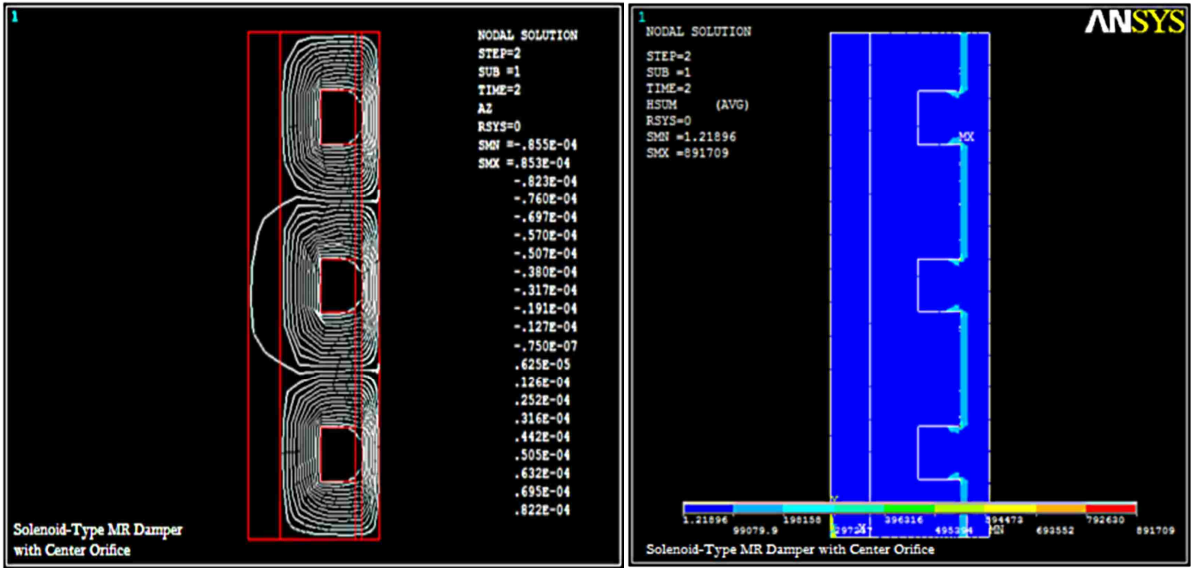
1

NODAL SOLUTION
STEP=2
SUB =1
TIME=2
AZ
RSYS=0
SMN =-.855E-04
SMX =.853E-04
-.823E-04
-.760E-04
-.697E-04
-.570E-04
-.507E-04
-.380E-04
-.317E-04
-.191E-04
-.127E-04
-.750E-07
.625E-05
.126E-04
.252E-04
.316E-04
.442E-04
.505E-04
.632E-04
.695E-04
.822E-04

Solenoid-Type MR Damper with Center Orifice

1

ANSYS

NODAL SOLUTION
STEP=2
SUB =1
TIME=2
HSUM (AVG)
RSYS=0
SMN =1.21896
SMX =891709

MX

MN

| 1.21896 | 99079.9 | 198158 | 297237 | 396316 | 495394 | 594473 | 693552 | 792630 | 891709 |

Solenoid-Type MR Damper with Center Orifice